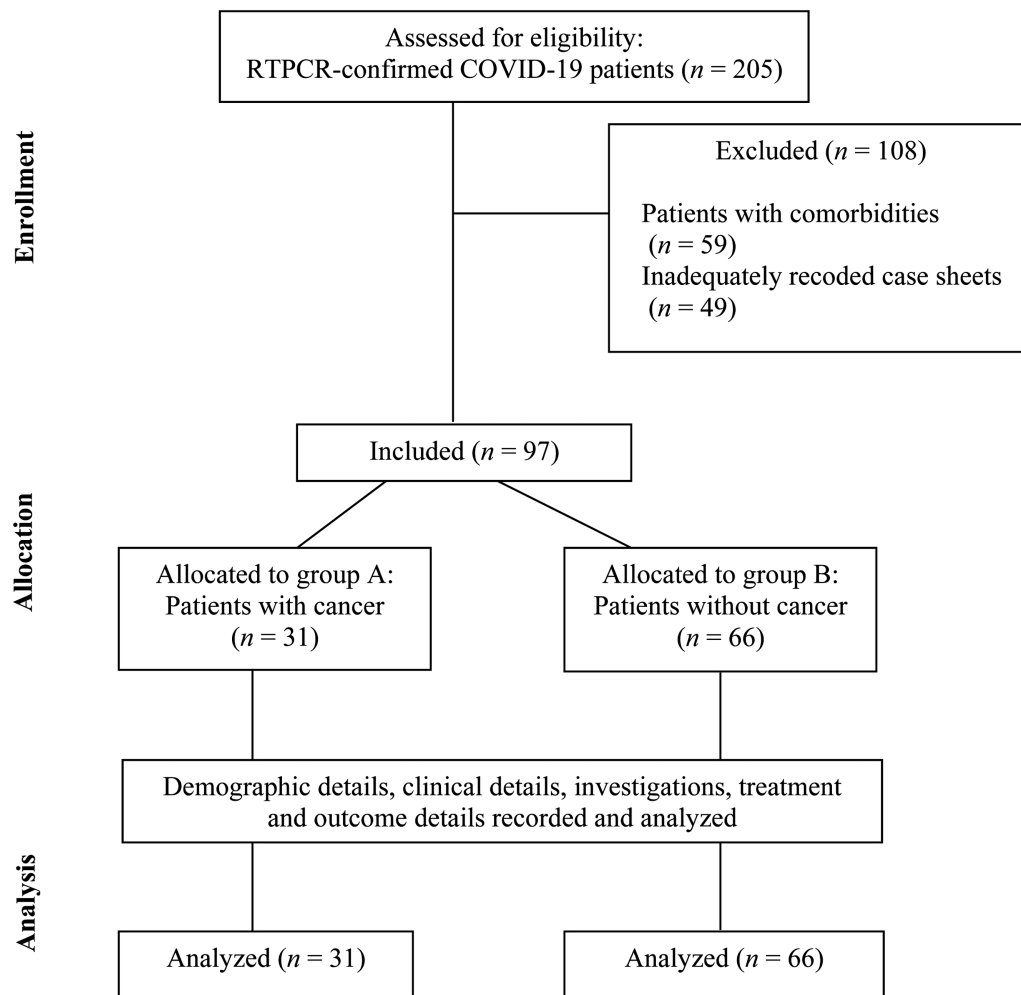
Enrollment

Assessed for eligibility: RTPCR-confirmed COVID-19 patients ($n$ = 205)

Excluded ($n$ = 108)

Patients with comorbidities ($n$ = 59)
Inadequately recoded case sheets ($n$ = 49)

Included ($n$ = 97)

Allocation

Allocated to group A: Patients with cancer ($n$ = 31)

Allocated to group B: Patients without cancer ($n$ = 66)

Analysis

Demographic details, clinical details, investigations, treatment and outcome details recorded and analyzed

Analyzed ($n$ = 31)

Analyzed ($n$ = 66)